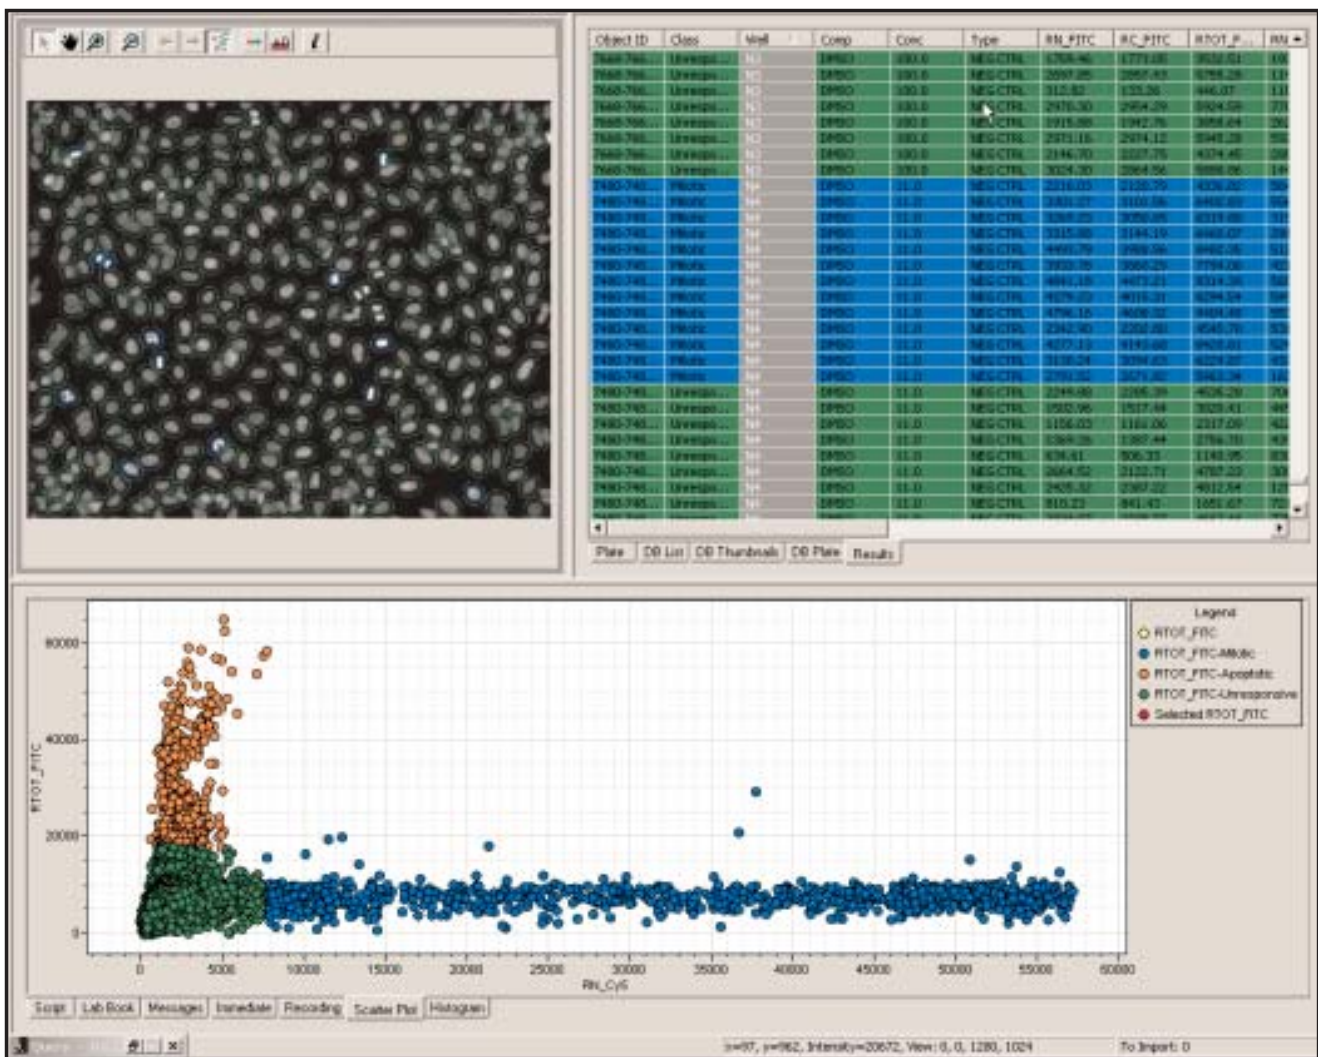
| Object ID | Class | Well | Comp | Conc | Type | RN_FITC | RC_FITC | RTOT_F... | RN |
|---|---|---|---|---|---|---|---|---|---|
| 7660-766... | Unresp... | N3 | DMSO | 100.0 | NEG CTRL | 1759.46 | 1773.00 | 3532.51 | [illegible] |
| 7660-766... | Unresp... | N3 | DMSO | 100.0 | NEG CTRL | 2697.28 | 2867.63 | 5758.28 | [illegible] |
| 7660-766... | Unresp... | N3 | DMSO | 100.0 | NEG CTRL | 312.82 | 133.26 | 446.07 | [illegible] |
| 7660-766... | Unresp... | N3 | DMSO | 100.0 | NEG CTRL | 2970.30 | 2954.29 | 5924.59 | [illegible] |
| 7660-766... | Unresp... | N3 | DMSO | 100.0 | NEG CTRL | 1915.88 | 1942.76 | 3858.64 | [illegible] |
| 7660-766... | Unresp... | N3 | DMSO | 100.0 | NEG CTRL | 2971.16 | 2974.12 | 5945.28 | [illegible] |
| 7660-766... | Unresp... | N3 | DMSO | 100.0 | NEG CTRL | 2146.70 | 2227.75 | 4374.45 | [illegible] |
| 7660-766... | Unresp... | N3 | DMSO | 100.0 | NEG CTRL | 3024.30 | 2964.56 | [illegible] | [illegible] |
| 7480-748... | Mitotic | N4 | DMSO | 11.0 | NEG CTRL | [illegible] | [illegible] | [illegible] | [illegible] |

Plate | DB List | DB Thumbnails | DB Plate | Results

Legend
RTOT_FITC
RTOT_FITC-Mitotic
RTOT_FITC-Apoptotic
RTOT_FITC-Unresponsive
Selected RTOT_FITC

RTOT_FITC
60000
40000
20000
0
0 5000 10000 15000 20000 25000 30000 35000 40000 45000 50000 55000 60000
RN_Cy5

Script | Lab Book | Messages | Immediate | Recording | Scatter Plot | Histogram

x=97, y=962, Intensity=20672, View: 0, 0, 1280, 1024
To Import: 0